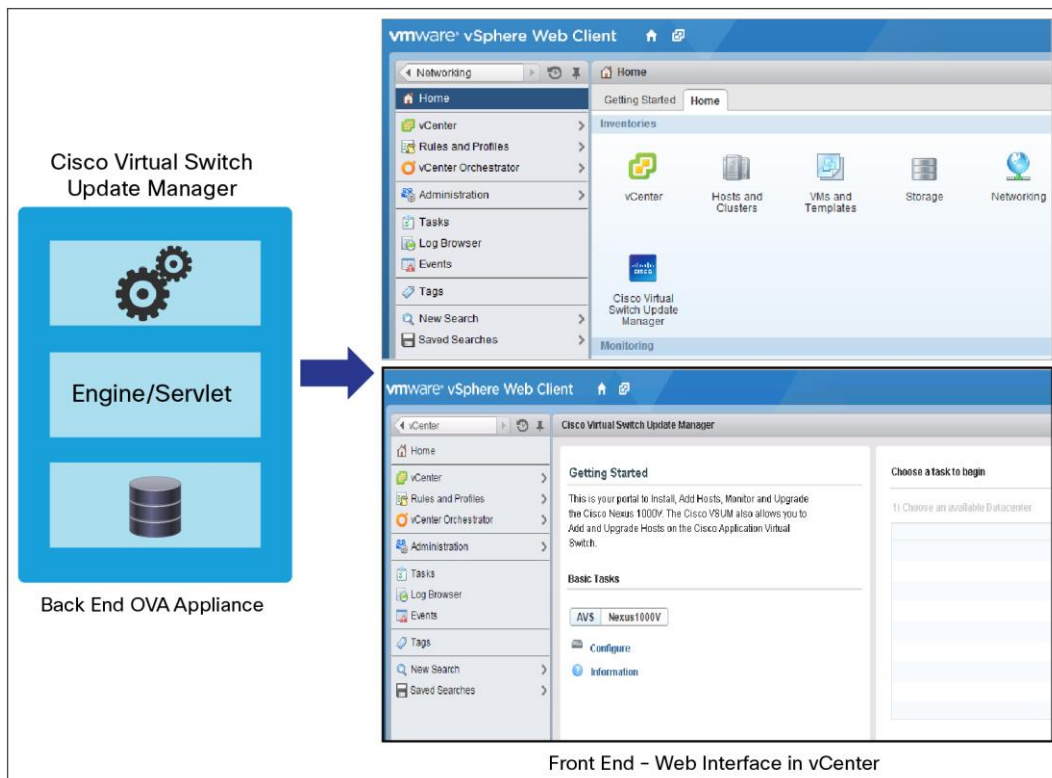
Cisco Virtual Switch Update Manager

Engine/Servlet

Back End OVA Appliance

vmware vSphere Web Client

Networking

Home

Home

vCenter

Rules and Profiles

vCenter Orchestrator

Administration

Tasks

Log Browser

Events

Tags

New Search

Saved Searches

Getting Started

Home

Inventories

vCenter

Hosts and Clusters

VMs and Templates

Storage

Networking

Cisco Virtual Switch Update Manager

Monitoring

vmware vSphere Web Client

vCenter

Home

vCenter

Rules and Profiles

vCenter Orchestrator

Administration

Tasks

Log Browser

Events

Tags

New Search

Saved Searches

Cisco Virtual Switch Update Manager

Getting Started

This is your portal to Install, Add Hosts, Monitor and Upgrade the Cisco Nexus 1000V. The Cisco VSUM also allows you to Add and Upgrade Hosts on the Cisco Application Virtual Switch.

Basic Tasks

AVS

Nexus1000V

Configure

Information

Choose a task to begin

1) Choose an available Datacenter

Front End – Web Interface in vCenter